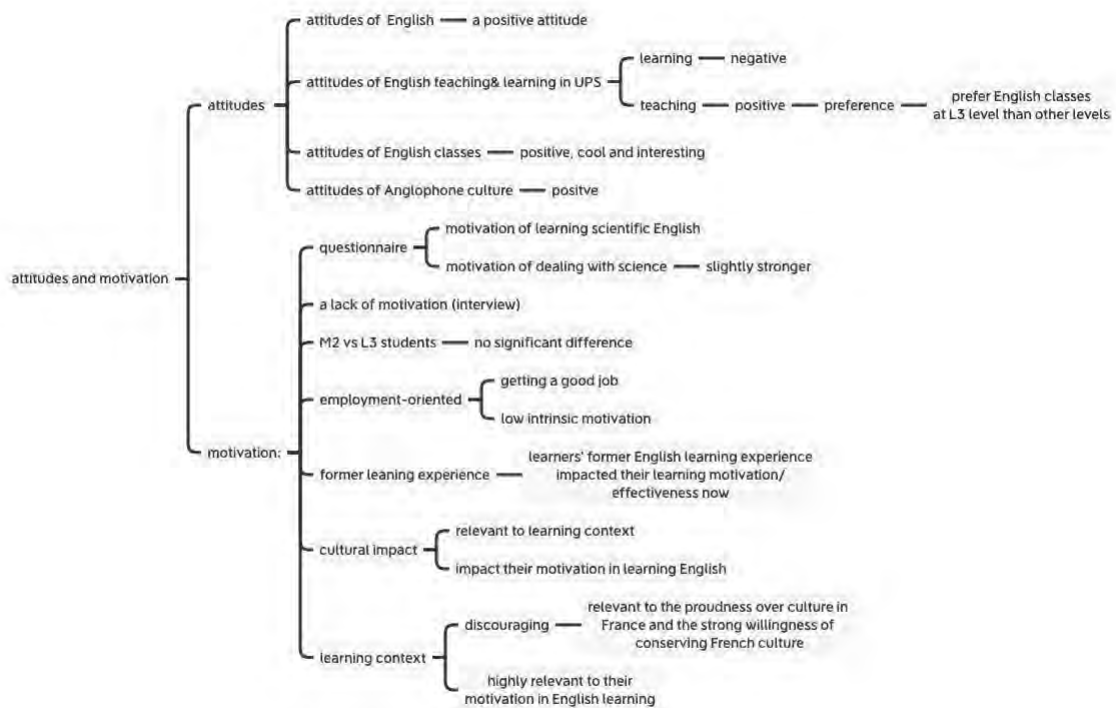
attitudes and motivation

attitudes

attitudes of English — a positive attitude

attitudes of English teaching& learning in UPS

learning — negative

teaching — positive — preference — prefer English classes at L3 level than other levels

attitudes of English classes — positive, cool and interesting

attitudes of Anglophone culture — positve

motivation:

questionnaire

motivation of learning scientific English

motivation of dealing with science — slightly stronger

a lack of motivation (interview)

M2 vs L3 students — no significant difference

employment-oriented

getting a good job

low intrinsic motivation

former leaning experience — learners' former English learning experience impacted their learning motivation/ effectiveness now

cultural impact

relevant to learning context

impact their motivation in learning English

learning context

discouraging — relevant to the proudness over culture in France and the strong willingness of conserving French culture

highly relevant to their motivation in English learning